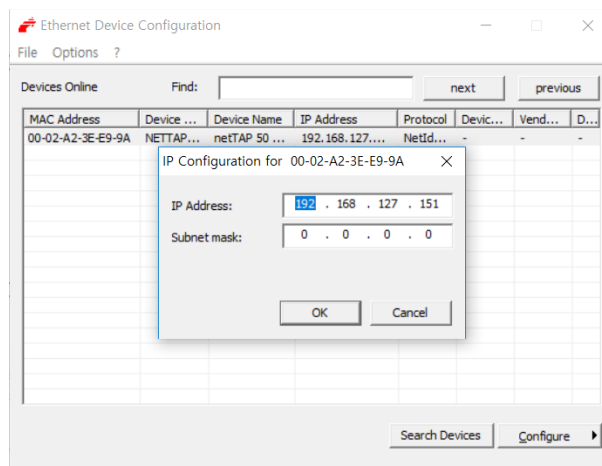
Ethernet Device Configuration

File Options ?

Devices Online Find: next previous

| MAC Address | Device ... | Device Name | IP Address | Protocol | Devic... | Vend... | D... |
|---|---|---|---|---|---|---|---|
| 00-02-A2-3E-E9-9A | NETTAP... | netTAP 50 ... | 192.168.127.... | NetId... | - | - | - |

IP Configuration for 00-02-A2-3E-E9-9A

IP Address: 192 . 168 . 127 . 151

Subnet mask: 0 . 0 . 0 . 0

OK Cancel

Search Devices Configure